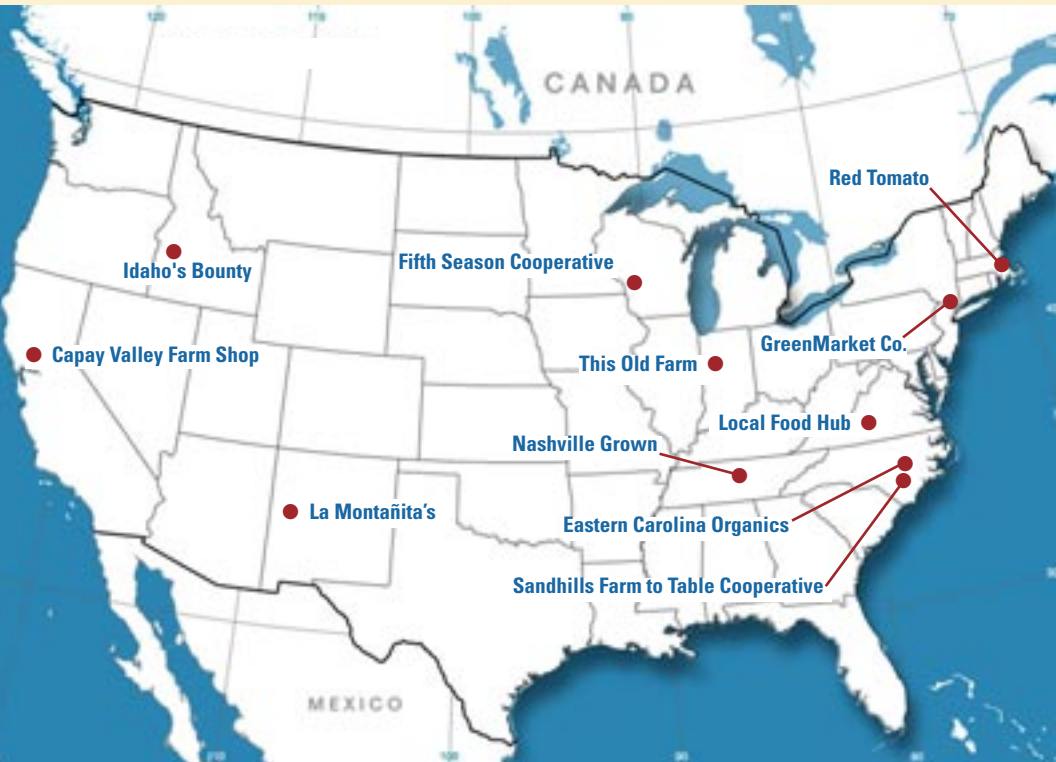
CANADA

Red Tomato

Idaho's Bounty

Fifth Season Cooperative

Capay Valley Farm Shop

GreenMarket Co.

This Old Farm

Local Food Hub

Nashville Grown

La Montañita's

Eastern Carolina Organics

Sandhills Farm to Table Cooperative

MEXICO